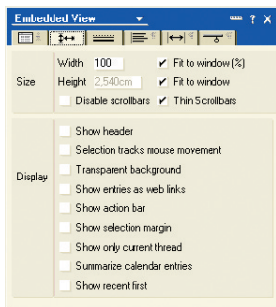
Embedded View ? ×

Size
Width 100
✔ Fit to window (%)
Height 2.540cm
✔ Fit to window
Disable scrollbars
✔ Thin Scrollbars

Display
Show header
Selection tracks mouse movement
Transparent background
Show entries as web links
Show action bar
Show selection margin
Show only current thread
Summarize calendar entries
Show recent first